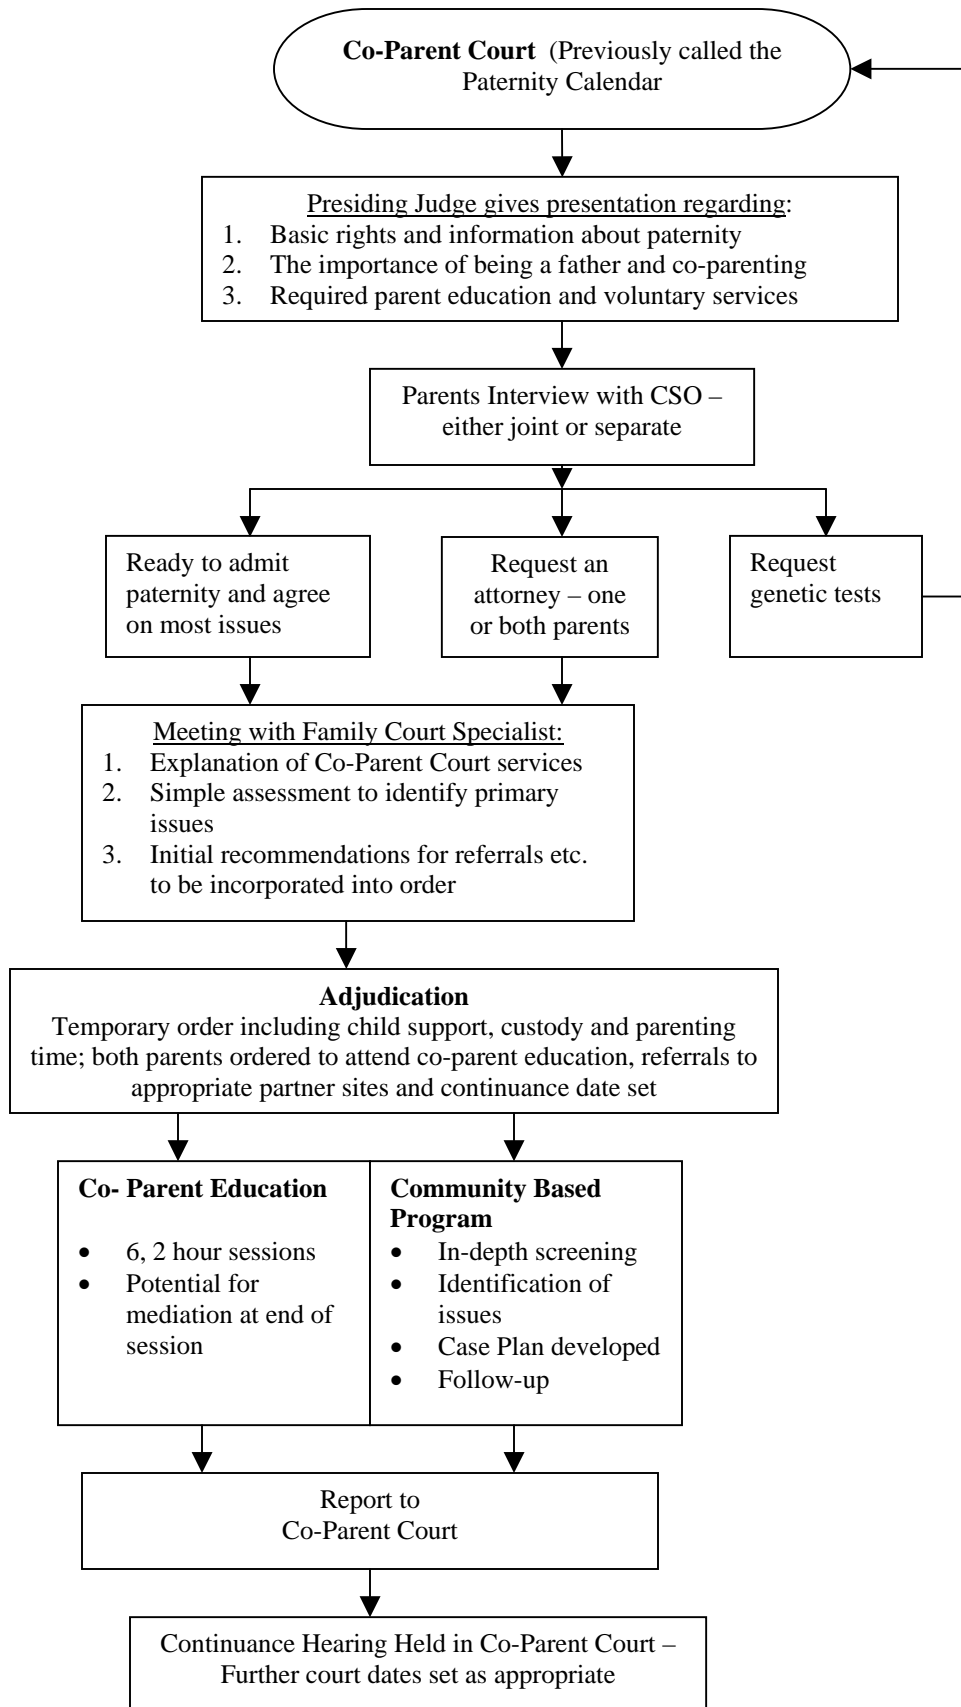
**Co-Parent Court** (Previously called the Paternity Calendar

Presiding Judge gives presentation regarding:
1. Basic rights and information about paternity
2. The importance of being a father and co-parenting
3. Required parent education and voluntary services

Parents Interview with CSO – either joint or separate

Ready to admit paternity and agree on most issues

Request an attorney – one or both parents

Request genetic tests

Meeting with Family Court Specialist:
1. Explanation of Co-Parent Court services
2. Simple assessment to identify primary issues
3. Initial recommendations for referrals etc. to be incorporated into order

**Adjudication**
Temporary order including child support, custody and parenting time; both parents ordered to attend co-parent education, referrals to appropriate partner sites and continuance date set

**Co- Parent Education**
- 6, 2 hour sessions
- Potential for mediation at end of session

**Community Based Program**
- In-depth screening
- Identification of issues
- Case Plan developed
- Follow-up

Report to Co-Parent Court

Continuance Hearing Held in Co-Parent Court – Further court dates set as appropriate